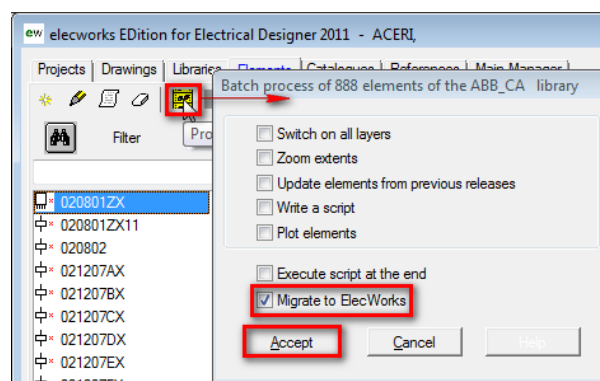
elecworks EDition for Electrical Designer 2011 - ACERI,

Projects | Drawings | Librarie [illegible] | Catalogues | References | Main Manager

Pro

Filter

020801ZX
020801ZX11
020802
021207AX
021207BX
021207CX
021207DX
021207EX

Batch process of 888 elements of the ABB_CA library

Switch on all layers
Zoom extents
Update elements from previous releases
Write a script
Plot elements

Execute script at the end
Migrate to ElecWorks

Accept
Cancel
Help